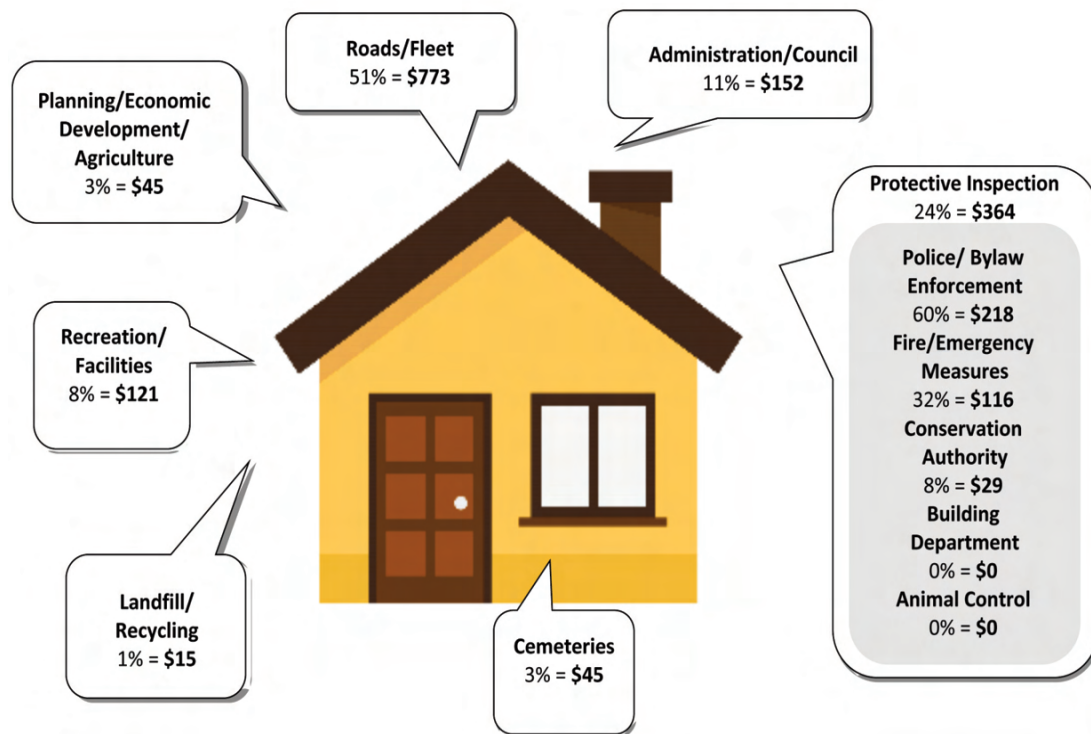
Roads/Fleet
51% = **$773**

Administration/Council
11% = **$152**

Planning/Economic Development/ Agriculture
3% = **$45**

Protective Inspection
24% = **$364**

Police/ Bylaw Enforcement
60% = **$218**

Fire/Emergency Measures
32% = **$116**

Conservation Authority
8% = **$29**

Building Department
0% = **$0**

Animal Control
0% = **$0**

Recreation/ Facilities
8% = **$121**

Landfill/ Recycling
1% = **$15**

Cemeteries
3% = **$45**